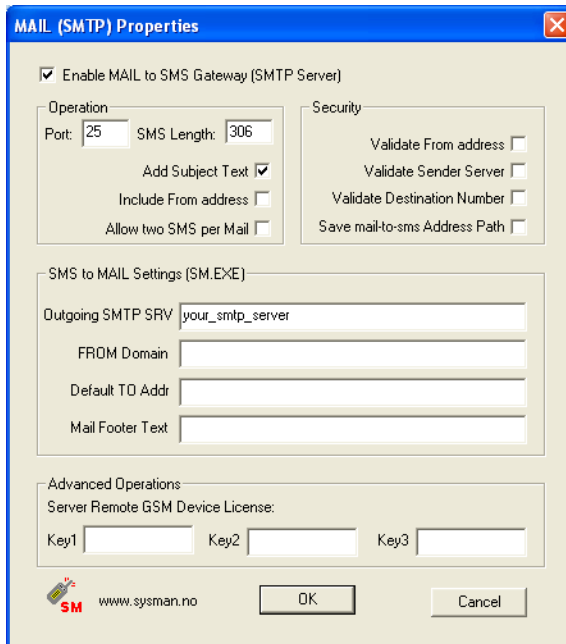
MAIL (SMTP) Properties

Enable MAIL to SMS Gateway (SMTP Server)

Operation

Port: 25 SMS Length: 306

Add Subject Text

Include From address

Allow two SMS per Mail

Security

Validate From address

Validate Sender Server

Validate Destination Number

Save mail-to-sms Address Path

SMS to MAIL Settings (SM.EXE)

Outgoing SMTP SRV your_smtp_server

FROM Domain

Default TO Addr

Mail Footer Text

Advanced Operations

Server Remote GSM Device License:

Key1 Key2 Key3

SM www.sysman.no

OK

Cancel